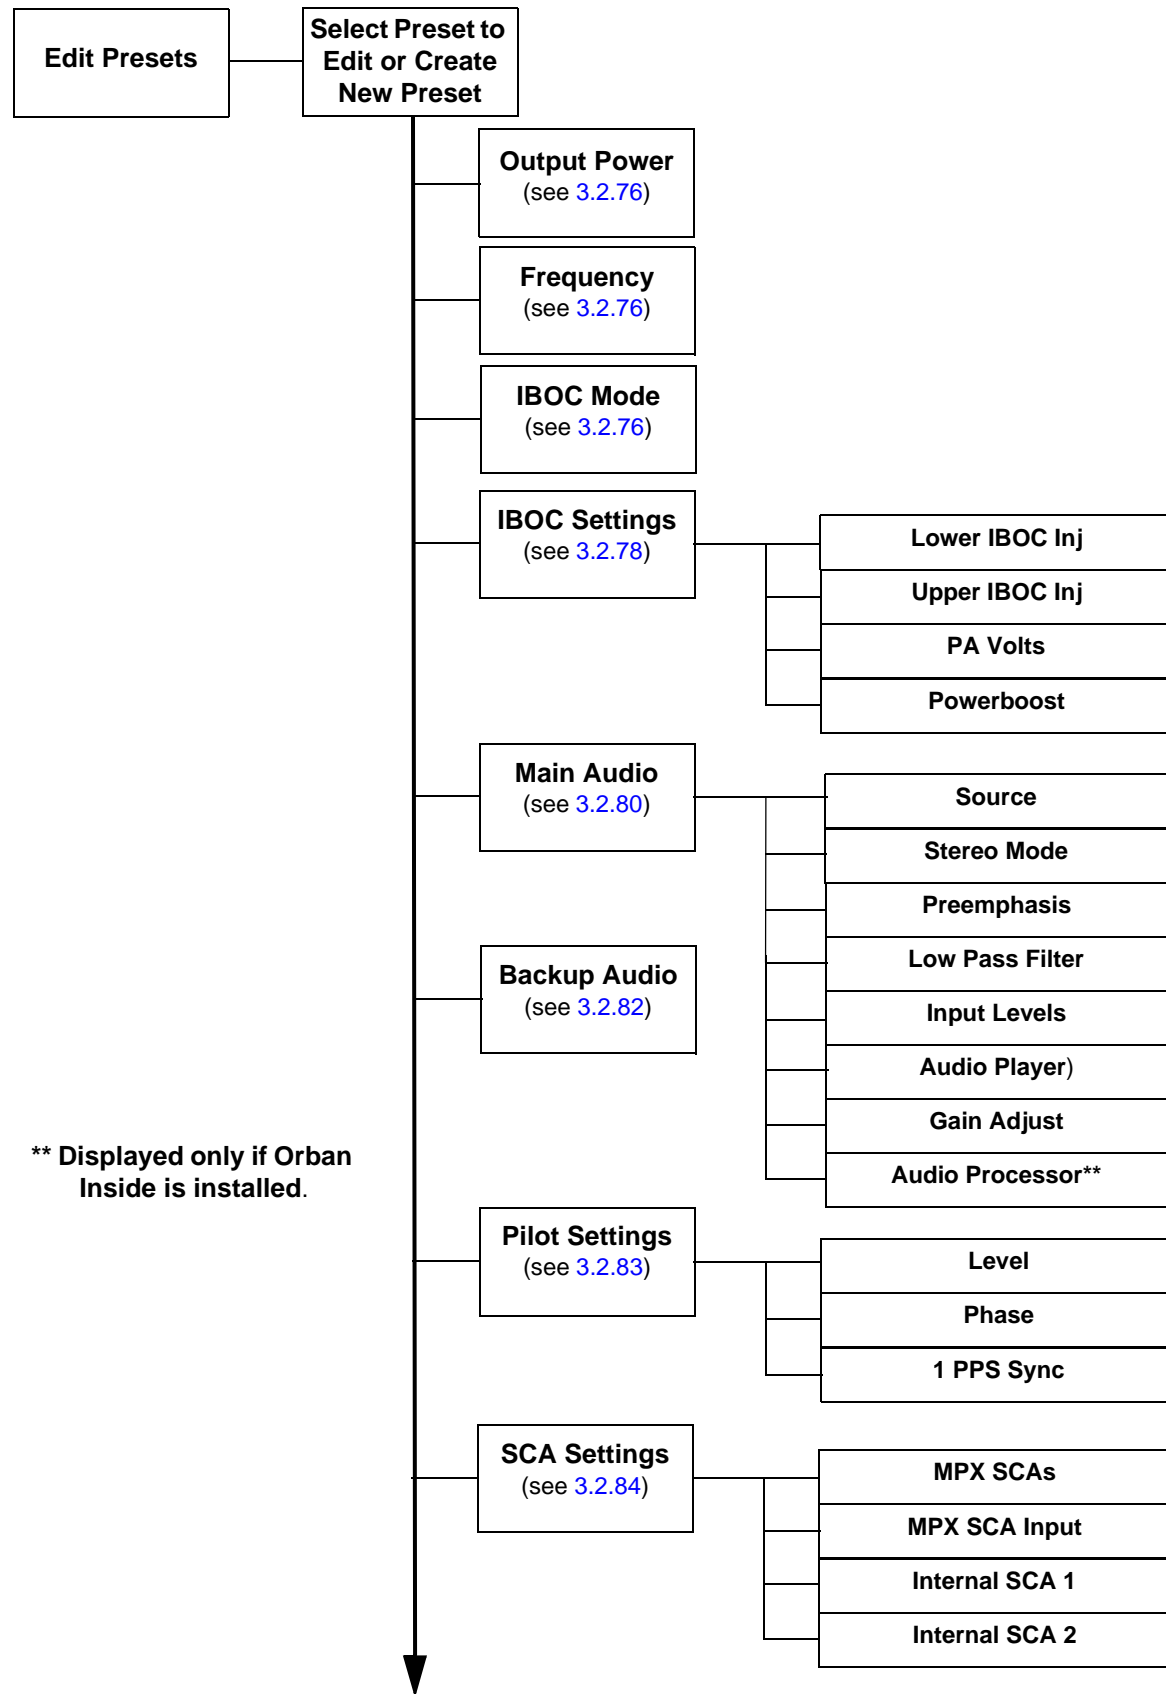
Edit Presets

Select Preset to Edit or Create New Preset

Output Power (see 3.2.76)

Frequency (see 3.2.76)

IBOC Mode (see 3.2.76)

IBOC Settings (see 3.2.78)

Lower IBOC Inj

Upper IBOC Inj

PA Volts

Powerboost

Main Audio (see 3.2.80)

Source

Stereo Mode

Preemphasis

Low Pass Filter

Input Levels

Audio Player)

Gain Adjust

Audio Processor**

Backup Audio (see 3.2.82)

** Displayed only if Orban Inside is installed.

Pilot Settings (see 3.2.83)

Level

Phase

1 PPS Sync

SCA Settings (see 3.2.84)

MPX SCAs

MPX SCA Input

Internal SCA 1

Internal SCA 2